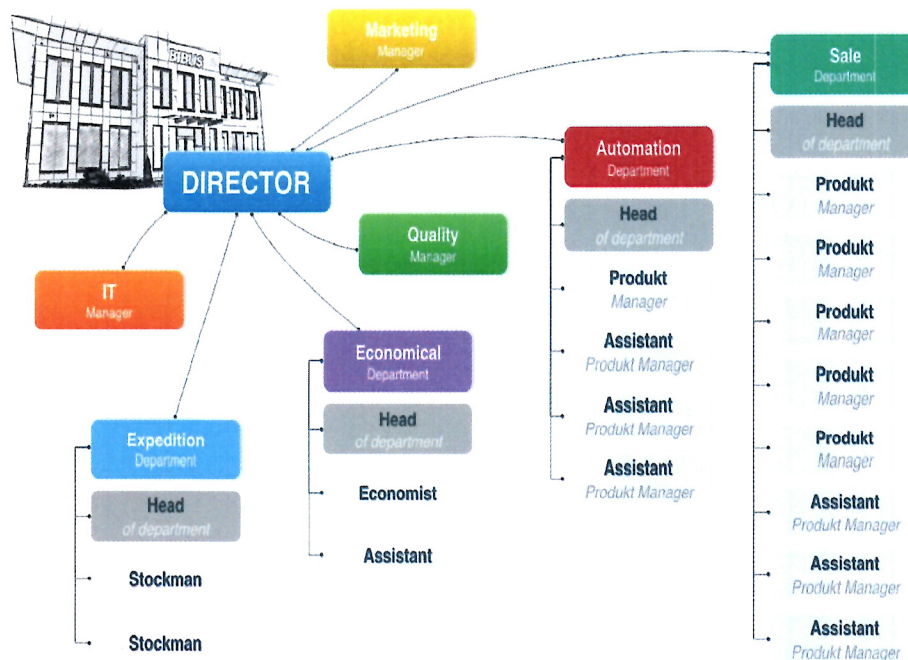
BIBUS

Marketing
Manager

DIRECTOR

IT
Manager

Quality
Manager

Economical
Department

Head
of department

Economist

Assistant

Expedition
Department

Head
of department

Stockman

Stockman

Automation
Department

Head
of department

Produkt
Manager

Assistant
Produkt Manager

Assistant
Produkt Manager

Assistant
Produkt Manager

Sale
Department

Head
of department

Produkt
Manager

Produkt
Manager

Produkt
Manager

Produkt
Manager

Produkt
Manager

Assistant
Produkt Manager

Assistant
Produkt Manager

Assistant
Produkt Manager